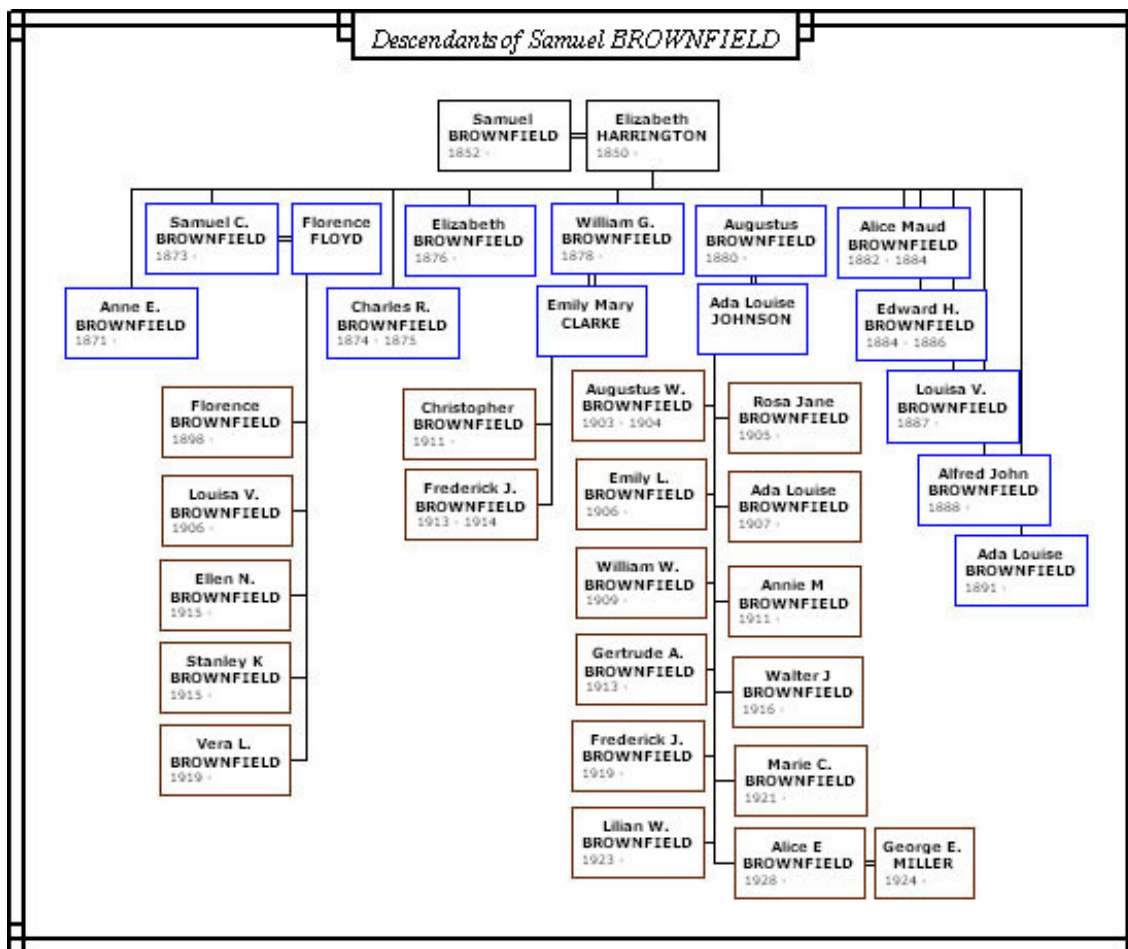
Descendants of Samuel BROWNFIELD

Samuel BROWNFIELD 1852 -

Elizabeth HARRINGTON 1850 -

Samuel C. BROWNFIELD 1873 -

Florence FLOYD

Elizabeth BROWNFIELD 1876 -

William G. BROWNFIELD 1878 -

Augustus BROWNFIELD 1880 -

Alice Maud BROWNFIELD 1882 - 1884

Anne E. BROWNFIELD 1871 -

Charles R. BROWNFIELD 1874 - 1875

Emily Mary CLARKE

Ada Louise JOHNSON

Edward H. BROWNFIELD 1884 - 1886

Louisa V. BROWNFIELD 1887 -

Alfred John BROWNFIELD 1888 -

Ada Louise BROWNFIELD 1891 -

Florence BROWNFIELD 1898 -

Louisa V. BROWNFIELD 1906 -

Ellen N. BROWNFIELD 1915 -

Stanley K BROWNFIELD 1915 -

Vera L. BROWNFIELD 1919 -

Christopher BROWNFIELD 1911 -

Frederick J. BROWNFIELD 1913 - 1914

Augustus W. BROWNFIELD 1903 - 1904

Rosa Jane BROWNFIELD 1905 -

Emily L. BROWNFIELD 1906 -

Ada Louise BROWNFIELD 1907 -

William W. BROWNFIELD 1909 -

Annie M BROWNFIELD 1911 -

Gertrude A. BROWNFIELD 1913 -

Walter J BROWNFIELD 1916 -

Frederick J. BROWNFIELD 1919 -

Marie C. BROWNFIELD 1921 -

Lilian W. BROWNFIELD 1923 -

Alice E BROWNFIELD 1928 -

George E. MILLER 1924 -